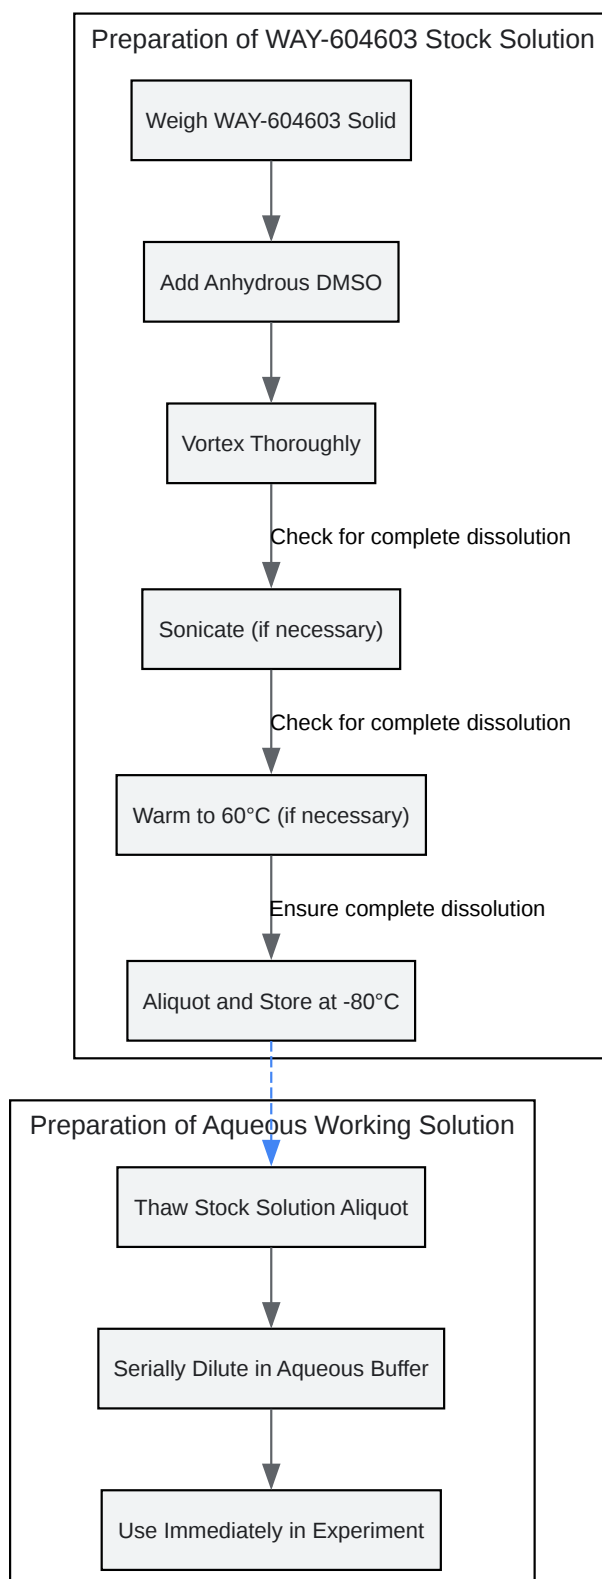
Preparation of WAY-604603 Stock Solution

Weigh WAY-604603 Solid

Add Anhydrous DMSO

Vortex Thoroughly

Check for complete dissolution

Sonicate (if necessary)

Check for complete dissolution

Warm to 60°C (if necessary)

Ensure complete dissolution

Aliquot and Store at -80°C

Preparation of Aqueous Working Solution

Thaw Stock Solution Aliquot

Serially Dilute in Aqueous Buffer

Use Immediately in Experiment